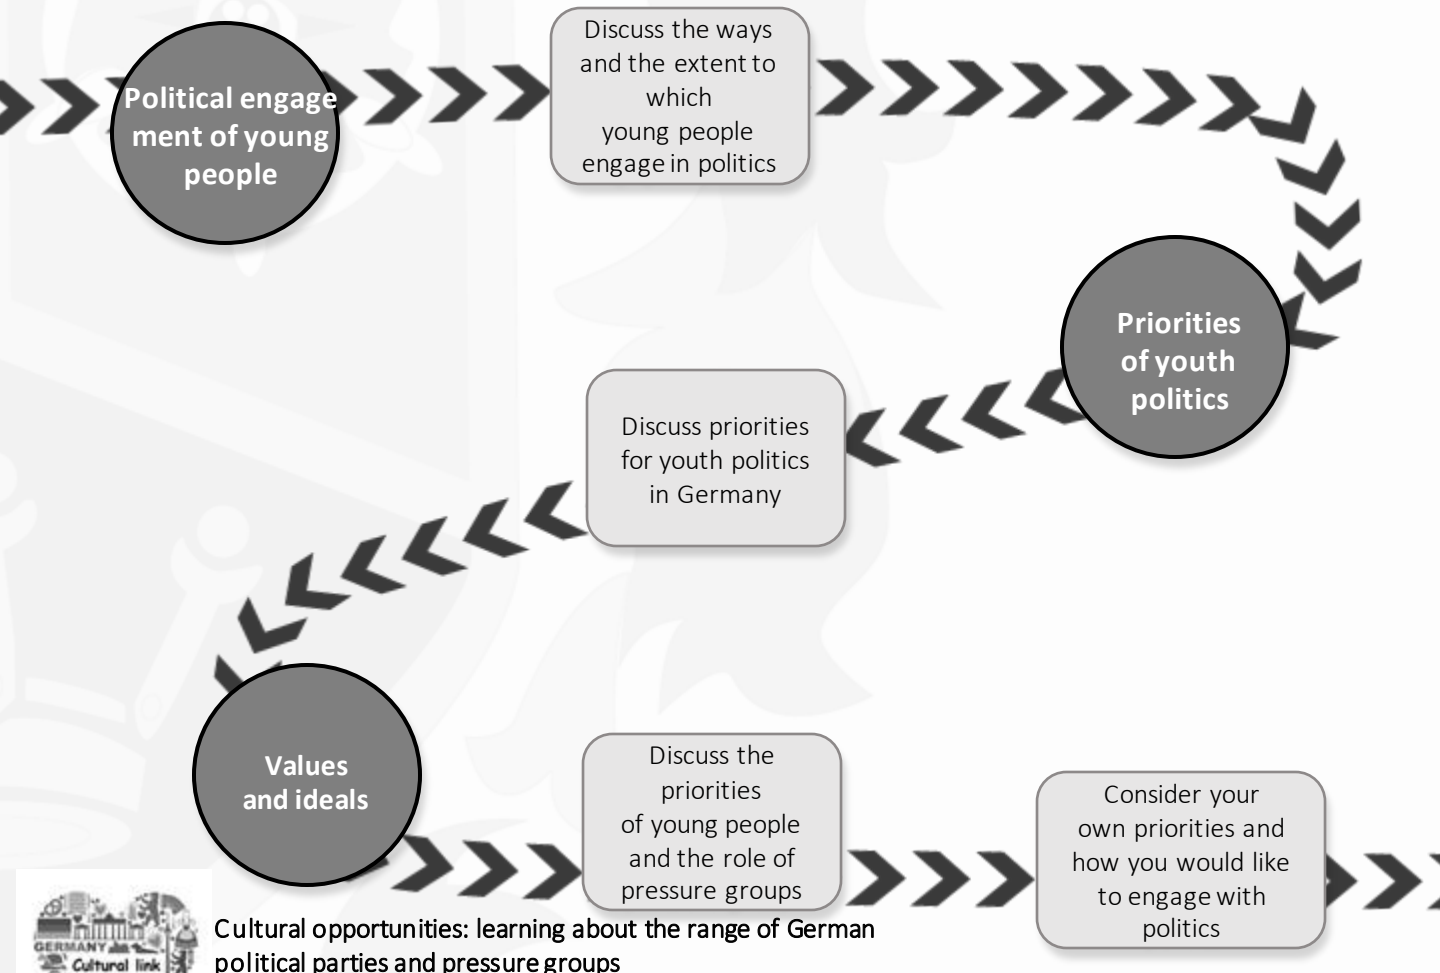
Political engagement of young people

Discuss the ways and the extent to which young people engage in politics

Priorities of youth politics

Discuss priorities for youth politics in Germany

Values and ideals

Discuss the priorities of young people and the role of pressure groups

Consider your own priorities and how you would like to engage with politics

GERMANY Cultural link

Cultural opportunities: learning about the range of German political parties and pressure groups